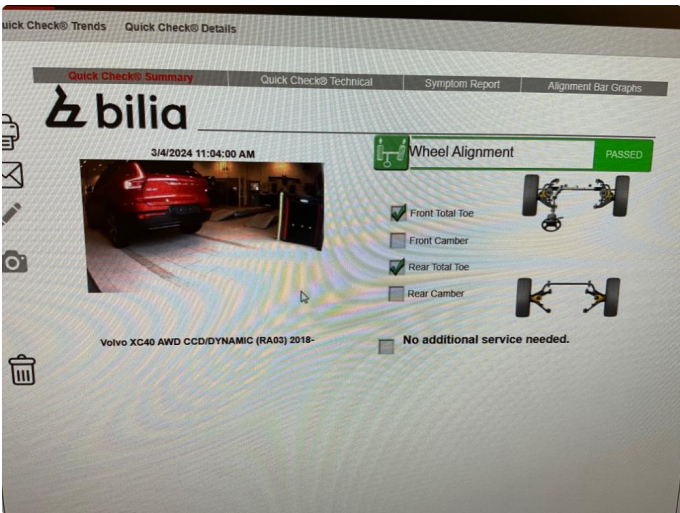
uick Check® Trends Quick Check® Details

Quick Check® Summary Quick Check® Technical Symptom Report Alignment Bar Graphs

bilia

3/4/2024 11:04:00 AM

Wheel Alignment PASSED

Front Total Toe

Front Camber

Rear Total Toe

Rear Camber

Volvo XC40 AWD CCD/DYNAMIC (RA03) 2018-

No additional service needed.